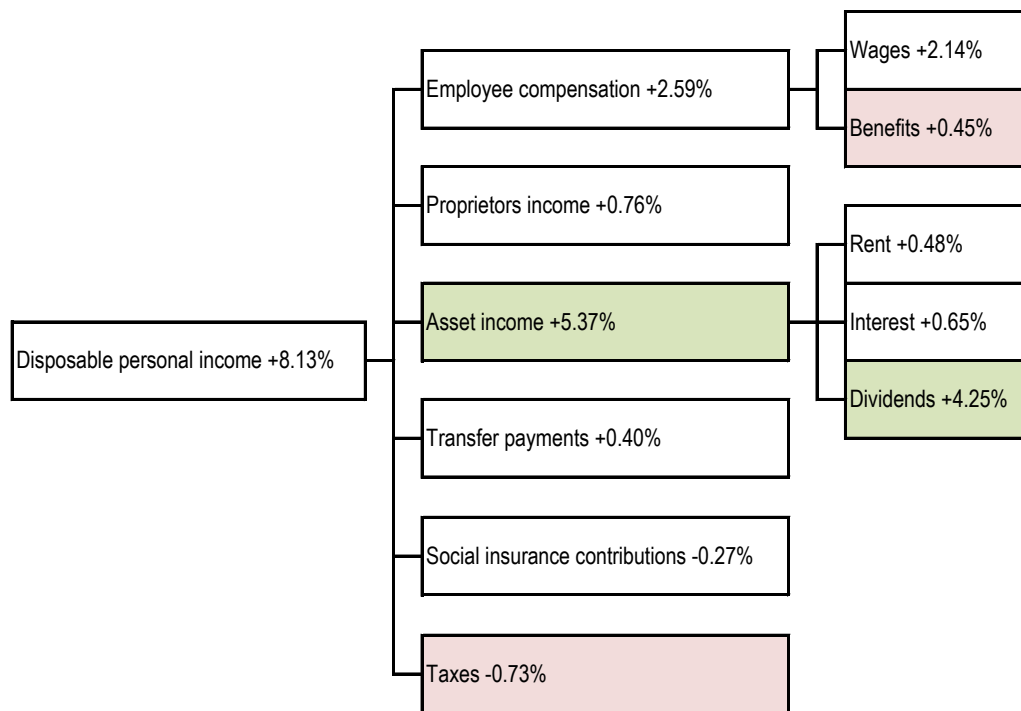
Disposable personal income +8.13%

Employee compensation +2.59%

Wages +2.14%

Benefits +0.45%

Proprietors income +0.76%

Asset income +5.37%

Rent +0.48%

Interest +0.65%

Dividends +4.25%

Transfer payments +0.40%

Social insurance contributions -0.27%

Taxes -0.73%